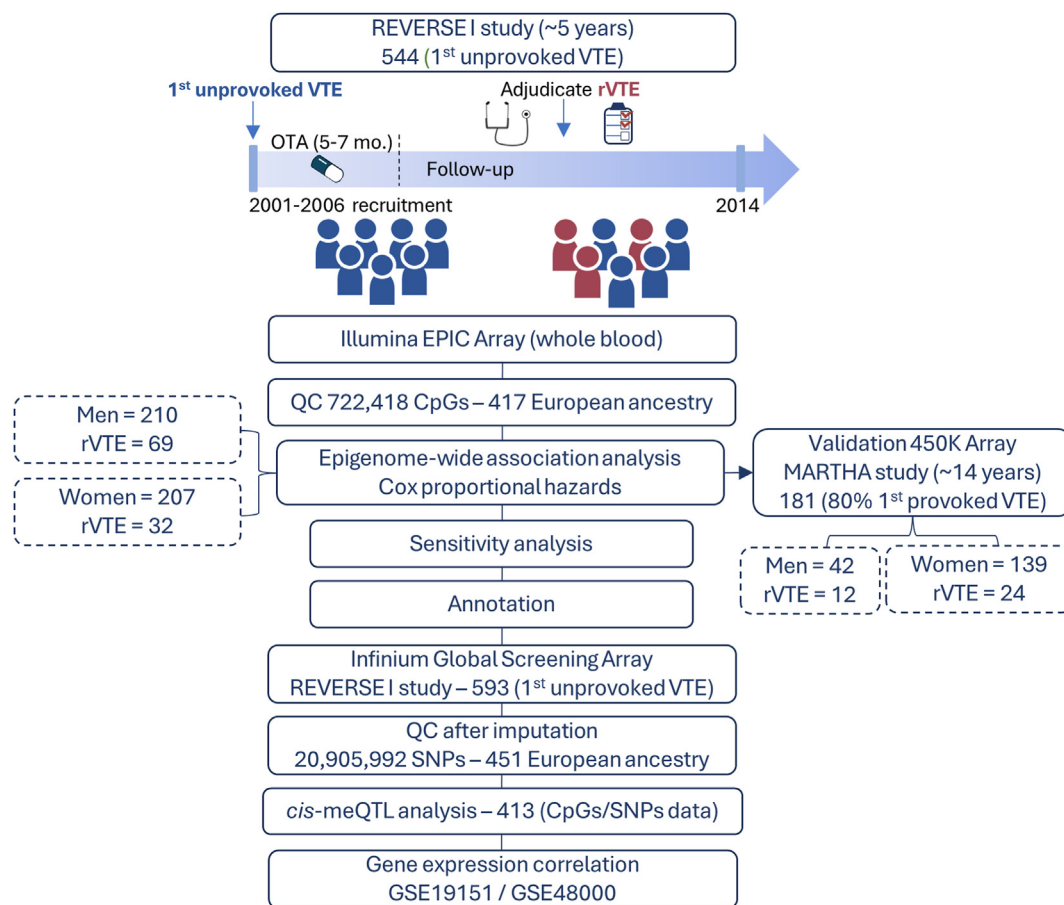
REVERSE I study (~5 years)
544 (1$^{st}$ unprovoked VTE)

1$^{st}$ unprovoked VTE

Adjudicate rVTE

OTA (5-7 mo.)

Follow-up

2001-2006 recruitment

2014

Illumina EPIC Array (whole blood)

QC 722,418 CpGs – 417 European ancestry

Men = 210
rVTE = 69

Women = 207
rVTE = 32

Epigenome-wide association analysis
Cox proportional hazards

Validation 450K Array
MARTHA study (~14 years)
181 (80% 1$^{st}$ provoked VTE)

Men = 42
rVTE = 12

Women = 139
rVTE = 24

Sensitivity analysis

Annotation

Infinium Global Screening Array
REVERSE I study – 593 (1$^{st}$ unprovoked VTE)

QC after imputation
20,905,992 SNPs – 451 European ancestry

cis-meQTL analysis – 413 (CpGs/SNPs data)

Gene expression correlation
GSE19151 / GSE48000